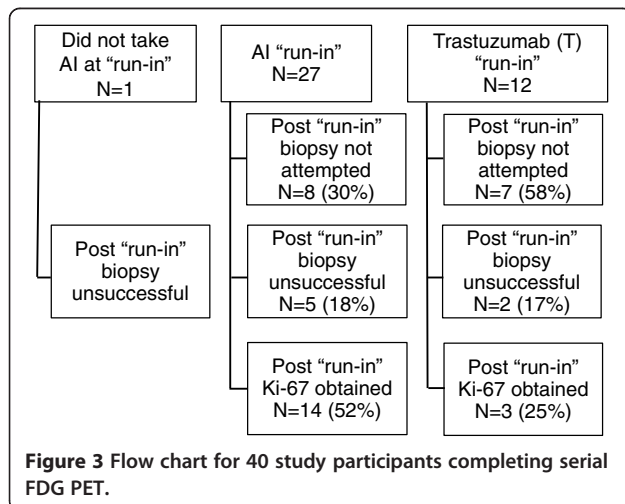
Did not take AI at "run-in" N=1

Post "run-in" biopsy unsuccessful

AI "run-in" N=27

Post "run-in" biopsy not attempted N=8 (30%)

Post "run-in" biopsy unsuccessful N=5 (18%)

Post "run-in" Ki-67 obtained N=14 (52%)

Trastuzumab (T) "run-in" N=12

Post "run-in" biopsy not attempted N=7 (58%)

Post "run-in" biopsy unsuccessful N=2 (17%)

Post "run-in" Ki-67 obtained N=3 (25%)

**Figure 3** Flow chart for 40 study participants completing serial FDG PET.